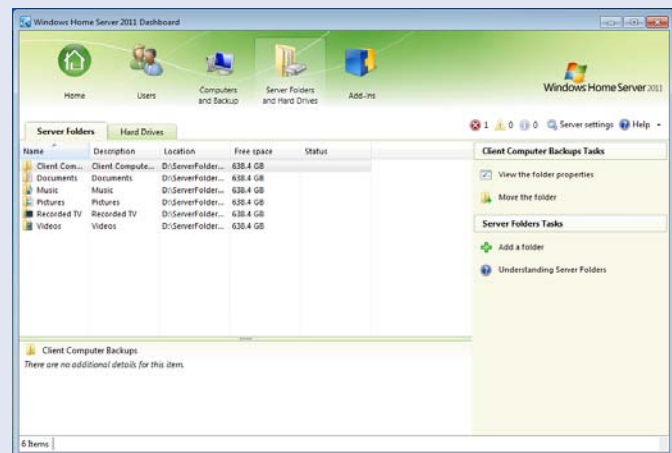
Windows Home Server 2011 Dashboard

Home
Users
Computers and Backup
Server Folders and Hard Drives
Add-ins

Windows Home Server 2011

Server Folders
Hard Drives

1 0 0 Server settings Help

| Name | Description | Location | Free space | Status |
|---|---|---|---|---|
| Client Com... | Client Compute... | D:\ServerFolder... | 638.4 GB | |
| Documents | Documents | D:\ServerFolder... | 638.4 GB | |
| Music | Music | D:\ServerFolder... | 638.4 GB | |
| Pictures | Pictures | D:\ServerFolder... | 638.4 GB | |
| Recorded TV | Recorded TV | D:\ServerFolder... | 638.4 GB | |
| Videos | Videos | D:\ServerFolder... | 638.4 GB | |

Client Computer Backups Tasks
View the folder properties
Move the folder

Server Folders Tasks
Add a folder
Understanding Server Folders

Client Computer Backups
There are no additional details for this item.

6 Items